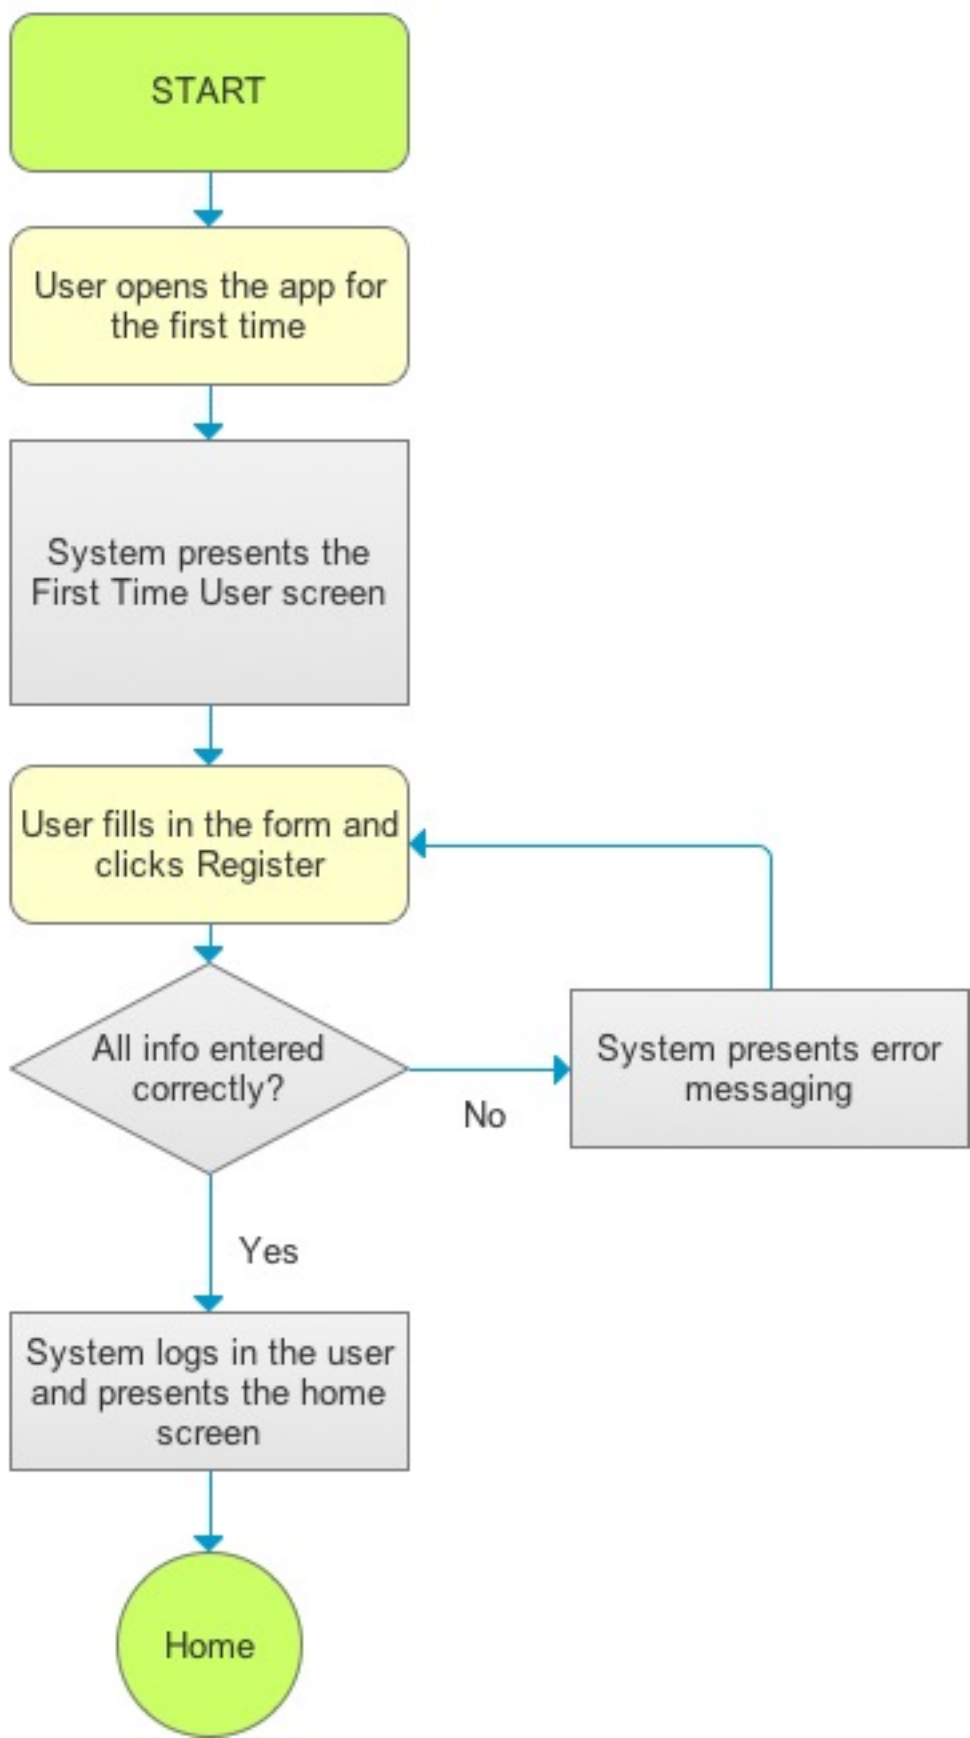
START

User opens the app for the first time

System presents the First Time User screen

User fills in the form and clicks Register

All info entered correctly?

No

System presents error messaging

Yes

System logs in the user and presents the home screen

Home